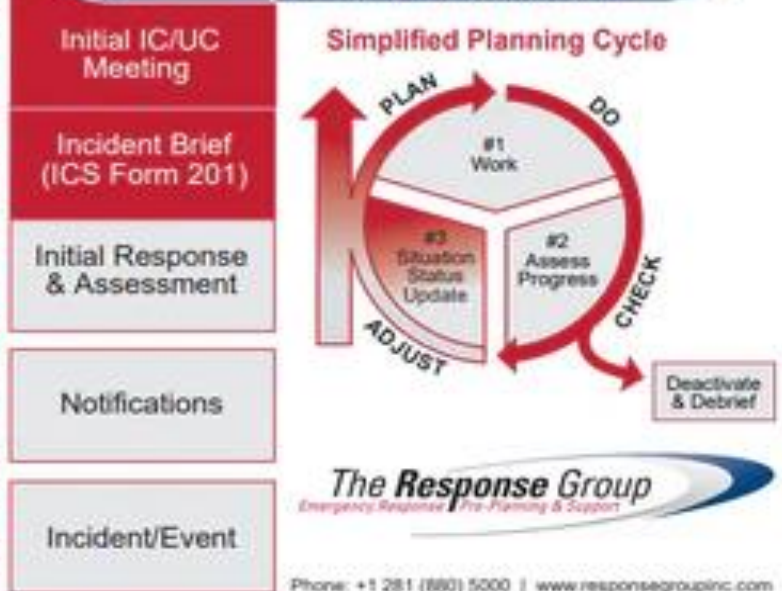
Initial IC/UC Meeting

Incident Brief (ICS Form 201)

Initial Response & Assessment

Notifications

Incident/Event

Simplified Planning Cycle

PLAN

DO

#1 Work

#2 Assess Progress

CHECK

#3 Situation Status Update

ADJUST

Deactivate & Debrief

The Response Group

Emergency Response Pre-Planning & Support

Phone: +1 281 (880) 5000 | www.responsegroupinc.com